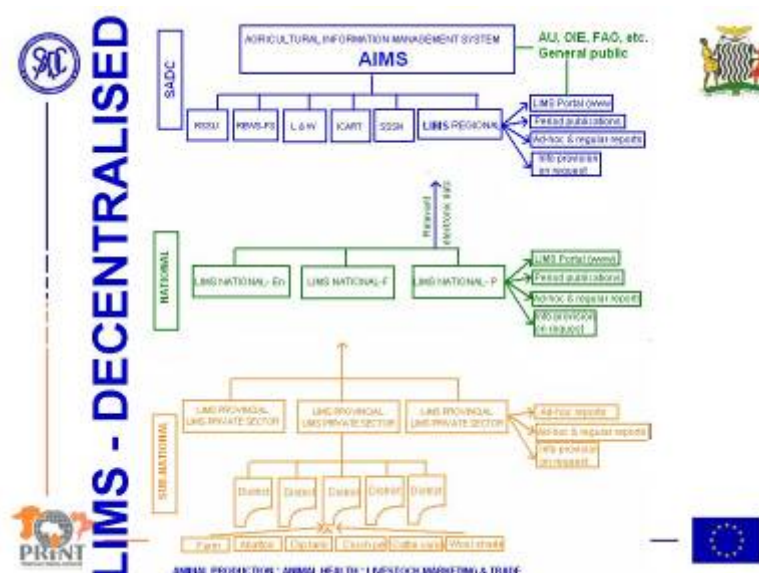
LIMS - DECENTRALISED

SADC

AGRICULTURAL INFORMATION MANAGEMENT SYSTEM
AIMS

AU, OIE, FAO, etc.
General public

RSSU | REWS-FS | L & W | ICART | SSSH | LIMS REGIONAL

LIMS Portal (www)
Period publications
Ad-hoc & regular reports
Info provision on request

Relevant electronic data

NATIONAL

LIMS NATIONAL - En | LIMS NATIONAL - F | LIMS NATIONAL - P

LIMS Portal (www)
Period publications
Ad-hoc & regular reports
Info provision on request

SUB-NATIONAL

LIMS PROVINCIAL LIMS PRIVATE SECTOR | LIMS PROVINCIAL LIMS PRIVATE SECTOR | LIMS PROVINCIAL LIMS PRIVATE SECTOR

Ad-hoc reports
Ad-hoc & regular reports
Info provision on request

District | District | District | District | District

Farm | Abattoir | Dip tank | Check pt | Cattle sale | Wool shed

ANIMAL PRODUCTION · ANIMAL HEALTH · LIVESTOCK MARKETING & TRADE

PRINT